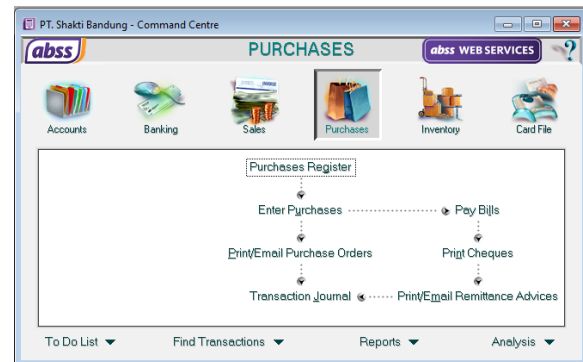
PT. Shakti Bandung - Command Centre

abss

PURCHASES

abss WEB SERVICES

?

Accounts

Banking

Sales

Purchases

Inventory

Card File

Purchases Register

Enter Purchases

Pay Bills

Print/Email Purchase Orders

Print Cheques

Transaction Journal

Print/Email Remittance Advices

To Do List

Find Transactions

Reports

Analysis